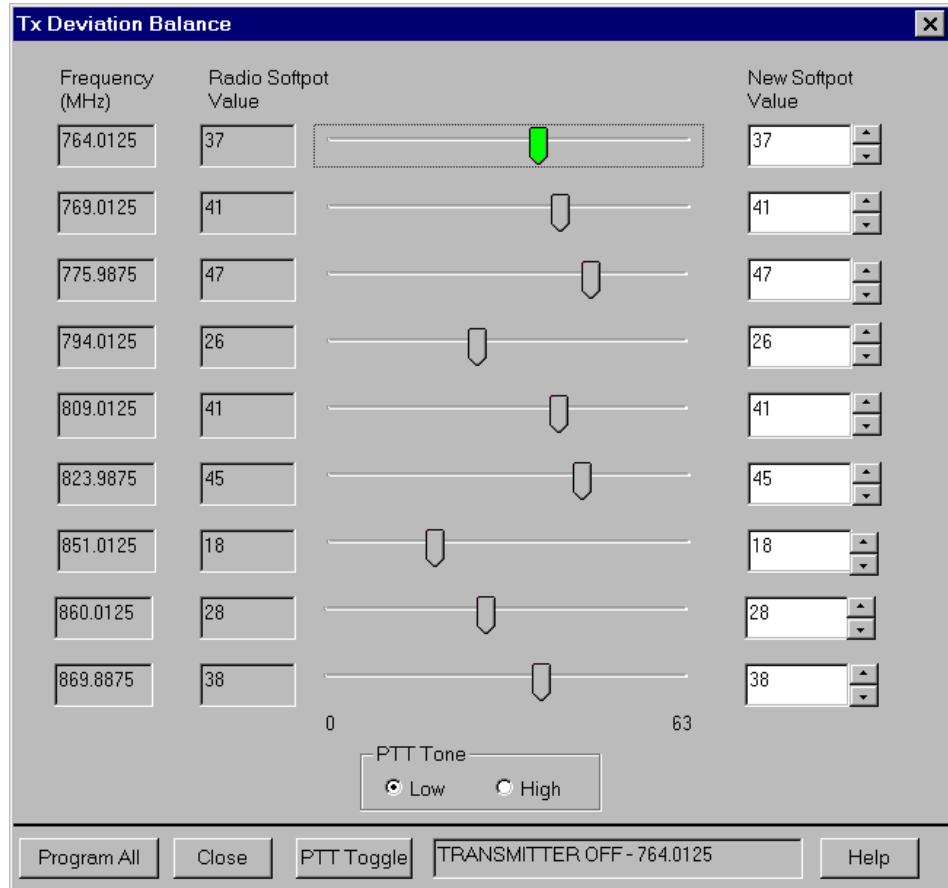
Tx Deviation Balance

| Frequency (MHz) | Radio Softpot Value | New Softpot Value |
|---|---|---|
| 764.0125 | 37 | 37 |
| 769.0125 | 41 | 41 |
| 775.9875 | 47 | 47 |
| 794.0125 | 26 | 26 |
| 809.0125 | 41 | 41 |
| 823.9875 | 45 | 45 |
| 851.0125 | 18 | 18 |
| 860.0125 | 28 | 28 |
| 869.8875 | 38 | 38 |

0 63

PTT Tone
Low High

Program All Close PTT Toggle TRANSMITTER OFF - 764.0125 Help